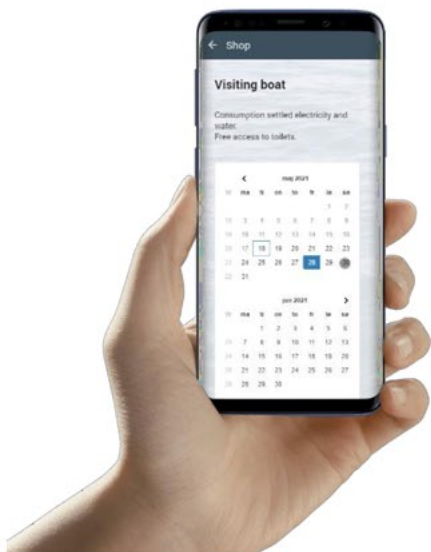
← Shop

Visiting boat

Consumption settled electricity and water.
Free access to toilets.

<

maj 2021

| uge | ma | ti | on | to | fr | lø | sø |
|---|---|---|---|---|---|---|---|
| | | | | | | 1 | 2 |
| | 3 | 4 | 5 | 6 | 7 | 8 | 9 |
| | 10 | 11 | 12 | 13 | 14 | 15 | 16 |
| | 17 | 18 | 19 | 20 | 21 | 22 | 23 |
| | 24 | 25 | 26 | 27 | 28 | 29 | 30 |
| | 31 | | | | | | |

jun 2021

>

| uge | ma | ti | on | to | fr | lø | sø |
|---|---|---|---|---|---|---|---|
| | | 1 | 2 | 3 | 4 | 5 | 6 |
| | 7 | 8 | 9 | 10 | 11 | 12 | 13 |
| | 14 | 15 | 16 | 17 | 18 | 19 | 20 |
| | 21 | 22 | 23 | 24 | 25 | 26 | 27 |
| | 28 | 29 | 30 | | | | |